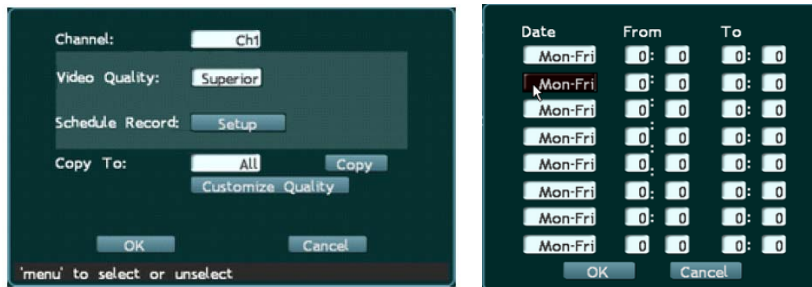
Channel: Ch1

Video Quality: Superior

Schedule Record: Setup

Copy To: All Copy

Customize Quality

OK Cancel

'menu' to select or unselect

| Date | From | | To | |
|---|---|---|---|---|
| Mon-Fri | 0: | 0 | 0: | 0 |
| Mon-Fri | 0: | 0 | 0: | 0 |
| Mon-Fri | 0: | 0 | 0: | 0 |
| Mon-Fri | 0: | 0 | 0: | 0 |
| Mon-Fri | 0: | 0 | 0: | 0 |
| Mon-Fri | 0: | 0 | 0: | 0 |
| Mon-Fri | 0: | 0 | 0: | 0 |
| Mon-Fri | 0: | 0 | 0: | 0 |

OK Cancel